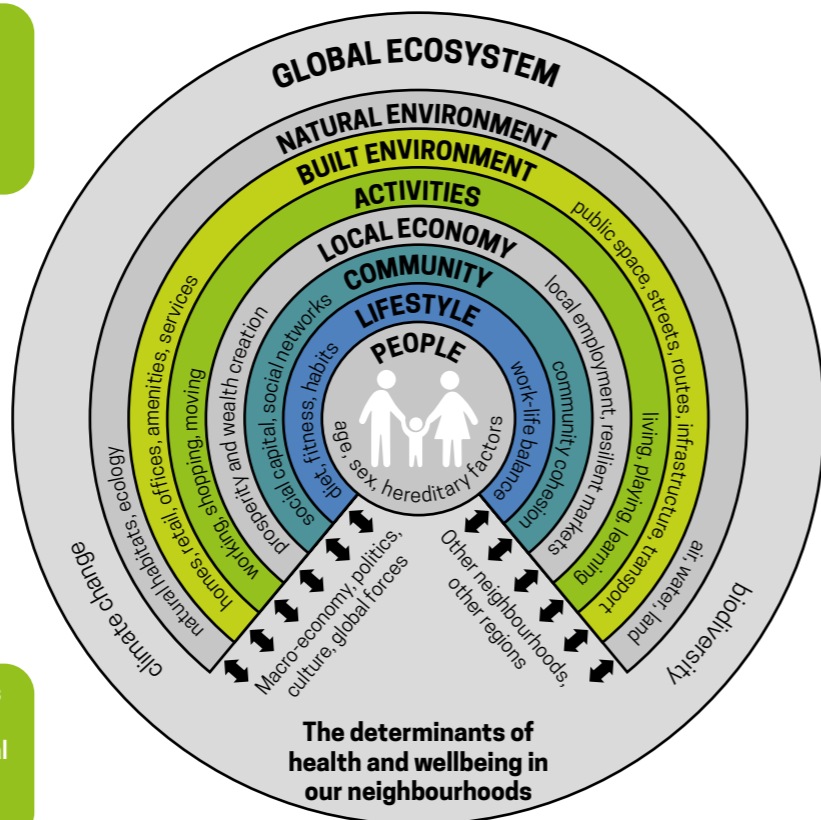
GLOBAL ECOSYSTEM

NATURAL ENVIRONMENT

BUILT ENVIRONMENT

ACTIVITIES

LOCAL ECONOMY

COMMUNITY

LIFESTYLE

PEOPLE

age, sex, hereditary factors

diet, fitness, habits

work-life balance

social capital, social networks

community cohesion

prosperity and wealth creation

local employment, resilient markets

working, shopping, moving

living, playing, learning

homes, retail, offices, amenities, services

public space, streets, routes, infrastructure, transport

natural habitats, ecology

air, water, land

climate change

biodiversity

Macro-economy, politics, culture, global forces

Other neighbourhoods, other regions

The determinants of health and wellbeing in our neighbourhoods